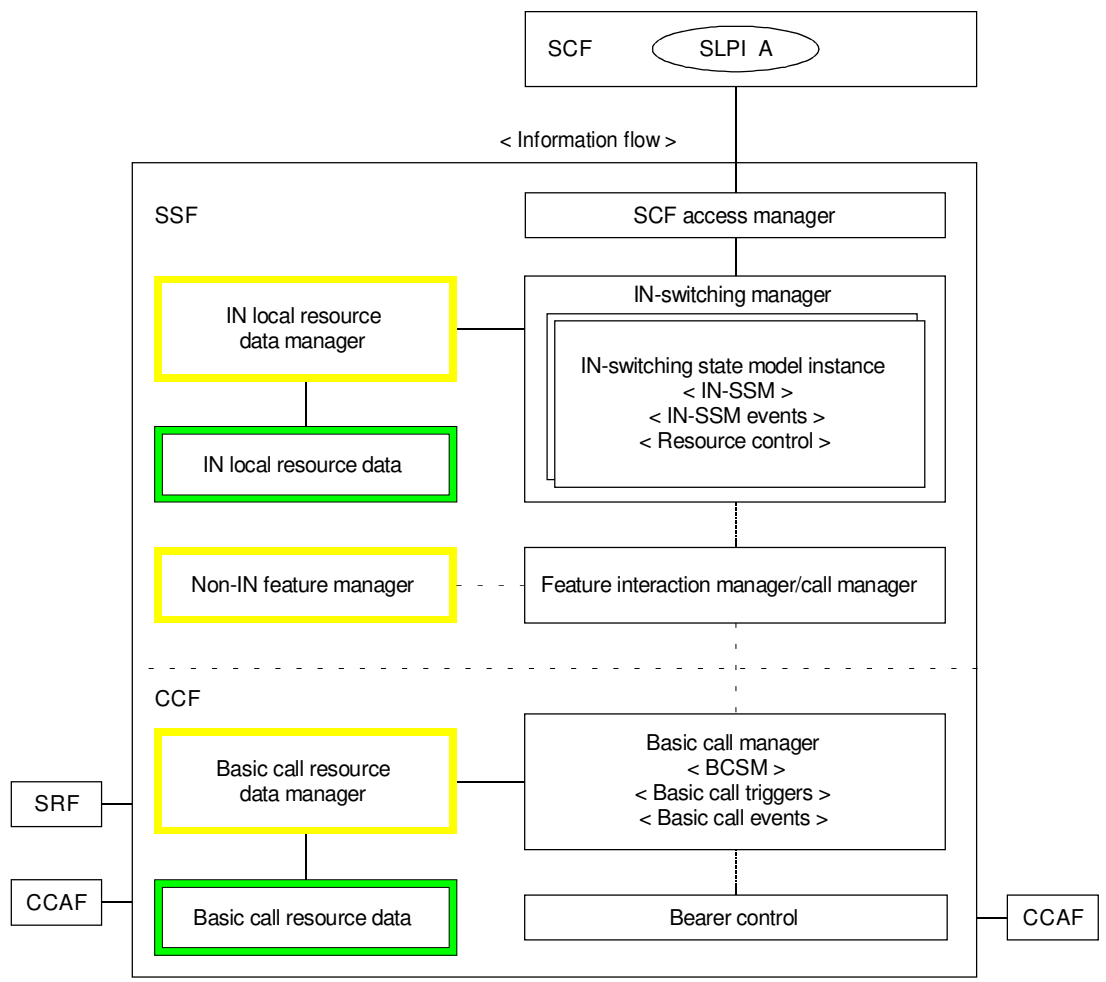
SCF

SLPI A

< Information flow >

SSF

SCF access manager

IN local resource data manager

IN-switching manager

IN-switching state model instance
< IN-SSM >
< IN-SSM events >
< Resource control >

IN local resource data

Non-IN feature manager

Feature interaction manager/call manager

CCF

Basic call resource data manager

Basic call manager
< BCSM >
< Basic call triggers >
< Basic call events >

SRF

CCAF

Basic call resource data

Bearer control

CCAF